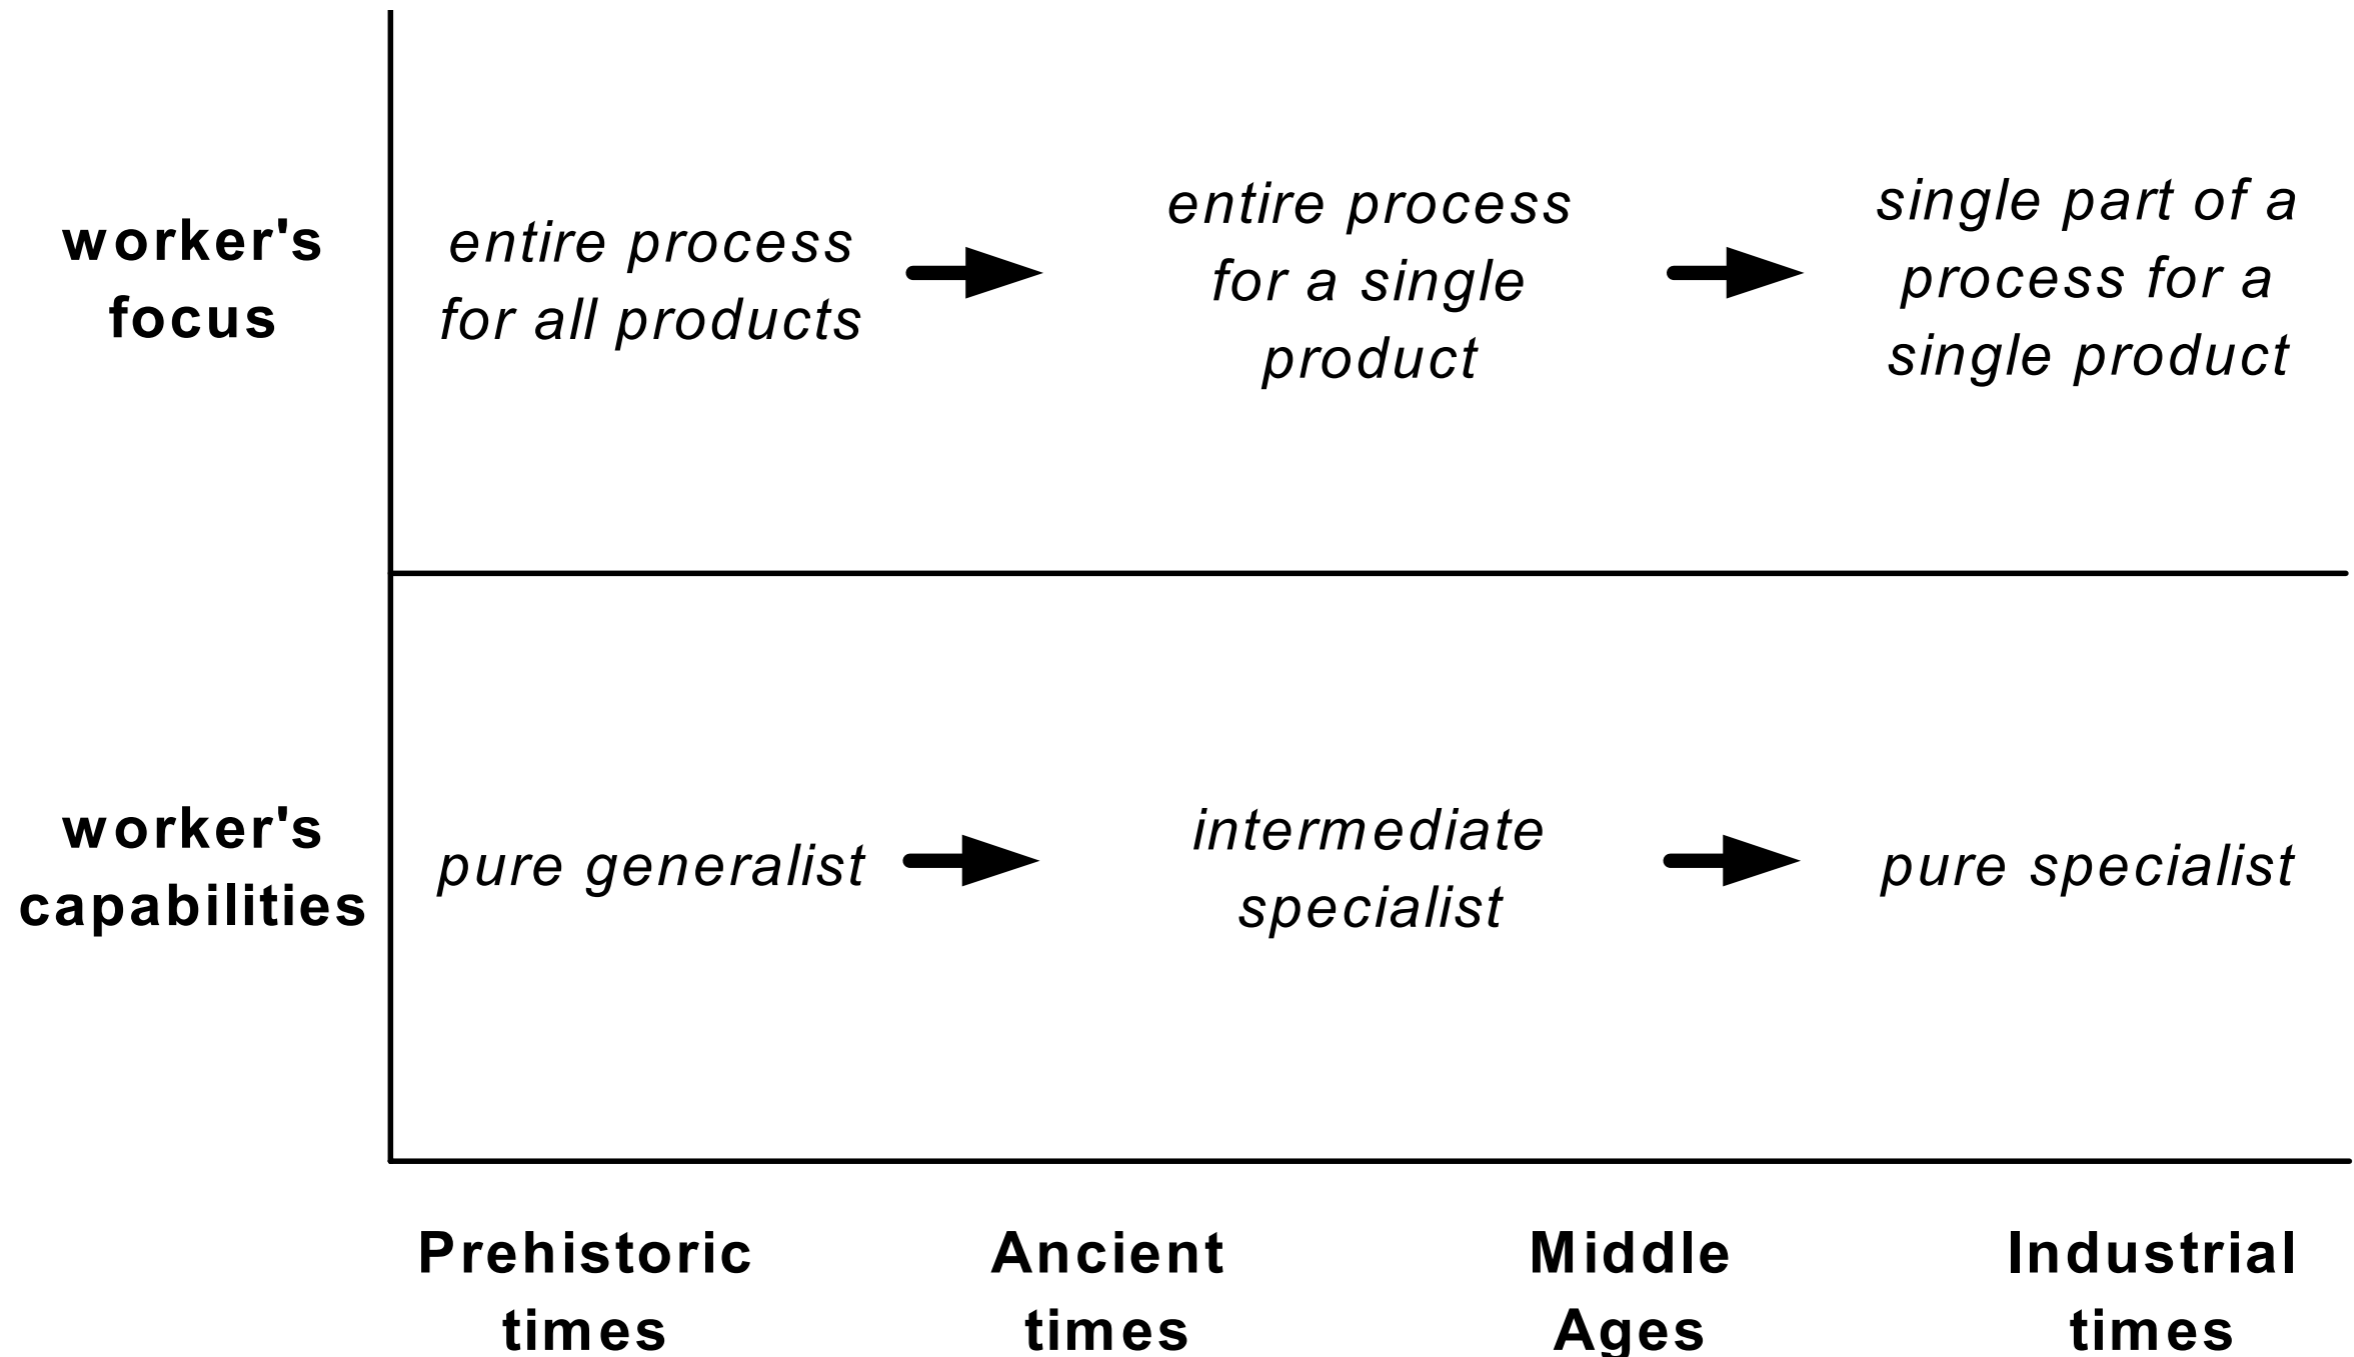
worker's focus

entire process for all products

entire process for a single product

single part of a process for a single product

worker's capabilities

pure generalist

intermediate specialist

pure specialist

Prehistoric times

Ancient times

Middle Ages

Industrial times